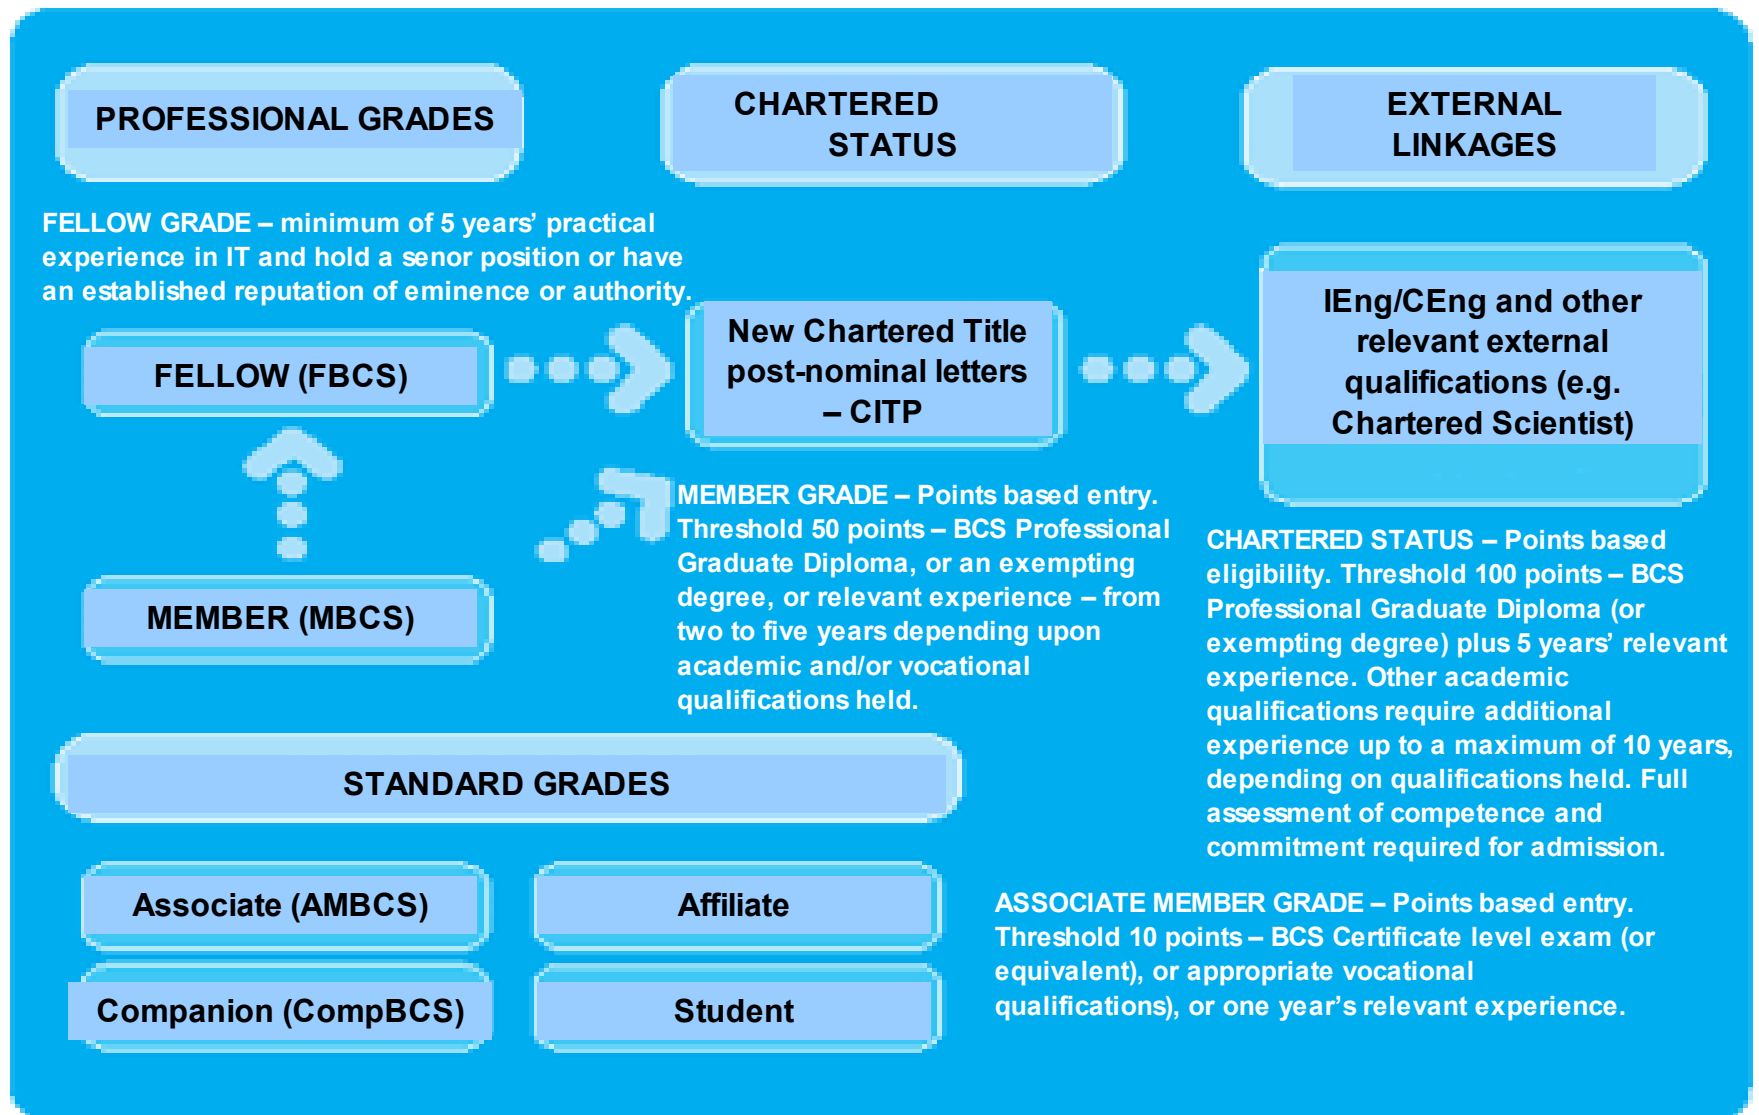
PROFESSIONAL GRADES

CHARTERED STATUS

EXTERNAL LINKAGES

FELLOW GRADE – minimum of 5 years' practical experience in IT and hold a senor position or have an established reputation of eminence or authority.

FELLOW (FBCS)

New Chartered Title post-nominal letters – CITP

IEng/CEng and other relevant external qualifications (e.g. Chartered Scientist)

MEMBER GRADE – Points based entry. Threshold 50 points – BCS Professional Graduate Diploma, or an exempting degree, or relevant experience – from two to five years depending upon academic and/or vocational qualifications held.

MEMBER (MBCS)

CHARTERED STATUS – Points based eligibility. Threshold 100 points – BCS Professional Graduate Diploma (or exempting degree) plus 5 years' relevant experience. Other academic qualifications require additional experience up to a maximum of 10 years, depending on qualifications held. Full assessment of competence and commitment required for admission.

STANDARD GRADES

Associate (AMBCS)

Affiliate

Companion (CompBCS)

Student

ASSOCIATE MEMBER GRADE – Points based entry. Threshold 10 points – BCS Certificate level exam (or equivalent), or appropriate vocational qualifications), or one year's relevant experience.